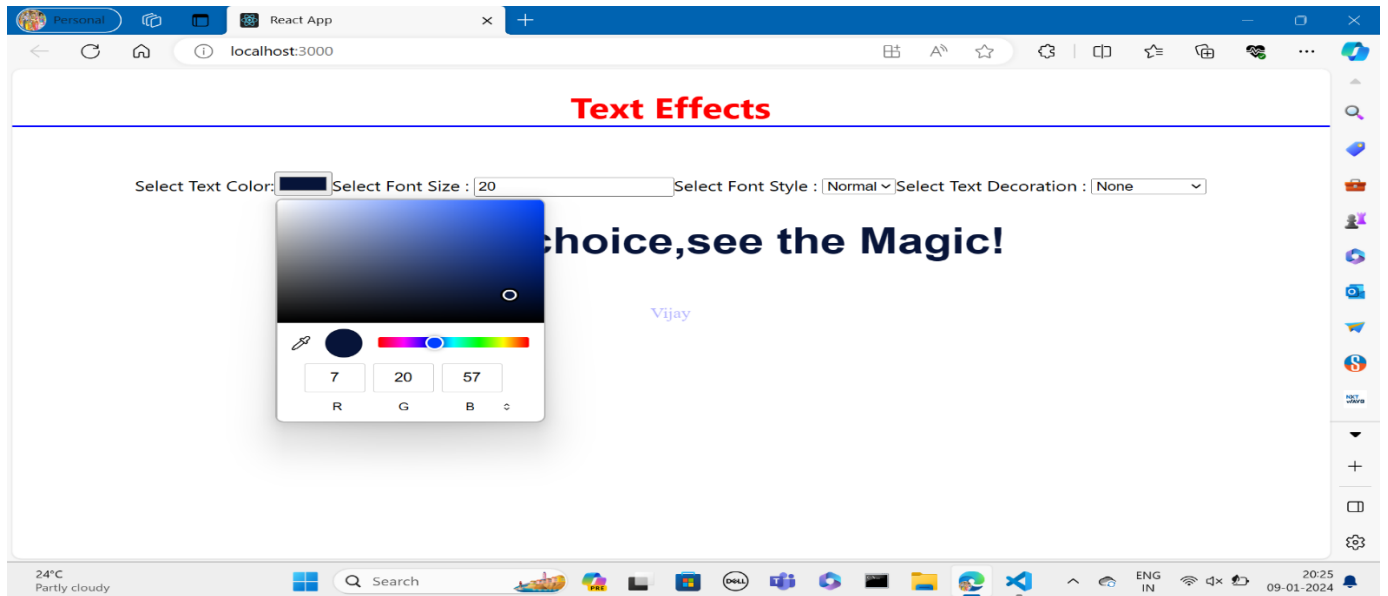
Personal

React App

localhost:3000

Text Effects

Select Text Color: Select Font Size : 20 Select Font Style : Normal Select Text Decoration : None

choice,see the Magic!

Vijay

7 20 57
R G B

24°C
Partly cloudy

Search

ENG
IN

20:25
09-01-2024